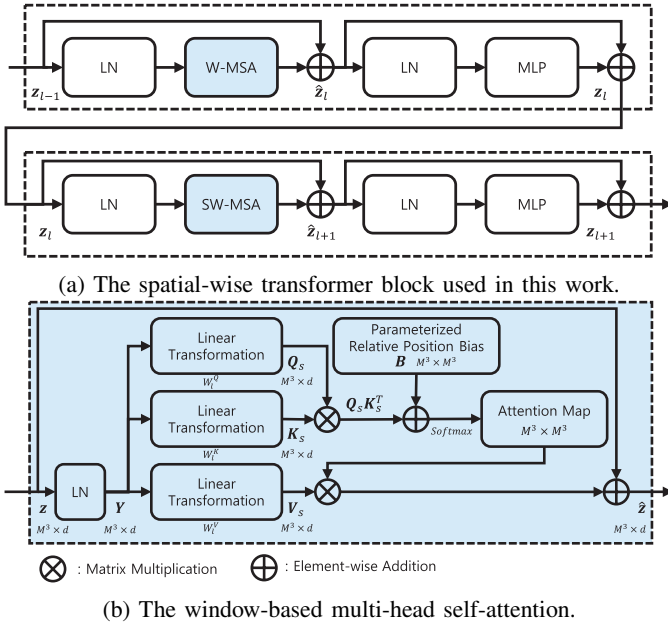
LN

W-MSA

$\boldsymbol{z}_{l-1}$

$\hat{\boldsymbol{z}}_l$

LN

MLP

$\boldsymbol{z}_l$

LN

SW-MSA

$\boldsymbol{z}_l$

$\hat{\boldsymbol{z}}_{l+1}$

LN

MLP

$\boldsymbol{z}_{l+1}$

(a) The spatial-wise transformer block used in this work.

Linear Transformation

$W_l^Q$

$\boldsymbol{Q}_s$

$M^3 \times d$

Parameterized Relative Position Bias

$\boldsymbol{B}$ $M^3 \times M^3$

Linear Transformation

$W_l^K$

$\boldsymbol{K}_s$

$M^3 \times d$

$\boldsymbol{Q}_s \boldsymbol{K}_s^T$

$Softmax$

Attention Map

$M^3 \times M^3$

$\boldsymbol{z}$

$M^3 \times d$

LN

$\boldsymbol{Y}$

$M^3 \times d$

Linear Transformation

$W_l^V$

$\boldsymbol{V}_s$

$M^3 \times d$

$\hat{\boldsymbol{z}}$

$M^3 \times d$

: Matrix Multiplication

: Element-wise Addition

(b) The window-based multi-head self-attention.